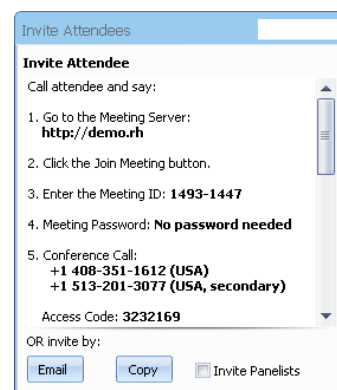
Invite Attendees

Invite Attendee

Call attendee and say:

1. Go to the Meeting Server: **http://demo.rh**

2. Click the Join Meeting button.

3. Enter the Meeting ID: **1493-1447**

4. Meeting Password: **No password needed**

5. Conference Call:
**+1 408-351-1612 (USA)**
**+1 513-201-3077 (USA, secondary)**

Access Code: **3232169**

OR invite by:

Email Copy Invite Panelists